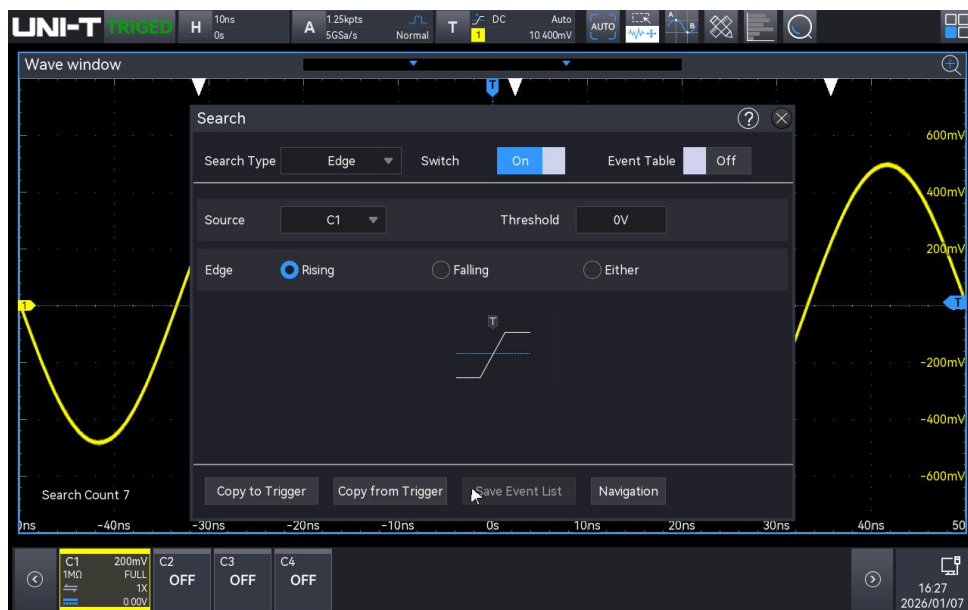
UNI-T TRIGED H 10ns 0s A 1.25kpts 5GSa/s Normal T DC 1 Auto 10.400mV AUTO

Wave window

Search

Search Type Edge Switch On Event Table Off

Source C1 Threshold 0V

Edge Rising Falling Either

T

Copy to Trigger Copy from Trigger Save Event List Navigation

600mV
400mV
200mV
-200mV
-400mV
-600mV

Search Count 7

ns -40ns -30ns -20ns -10ns 0s 10ns 20ns 30ns 40ns 50

C1 200mV 1MΩ FULL 1X 0.00V
C2 OFF
C3 OFF
C4 OFF

16:27
2026/01/07